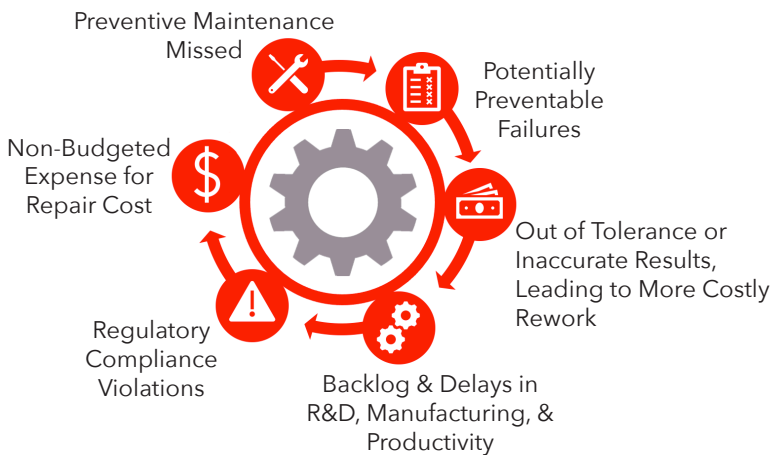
Preventive Maintenance Missed

Potentially Preventable Failures

Out of Tolerance or Inaccurate Results, Leading to More Costly Rework

Backlog & Delays in R&D, Manufacturing, & Productivity

Regulatory Compliance Violations

Non-Budgeted Expense for Repair Cost

$